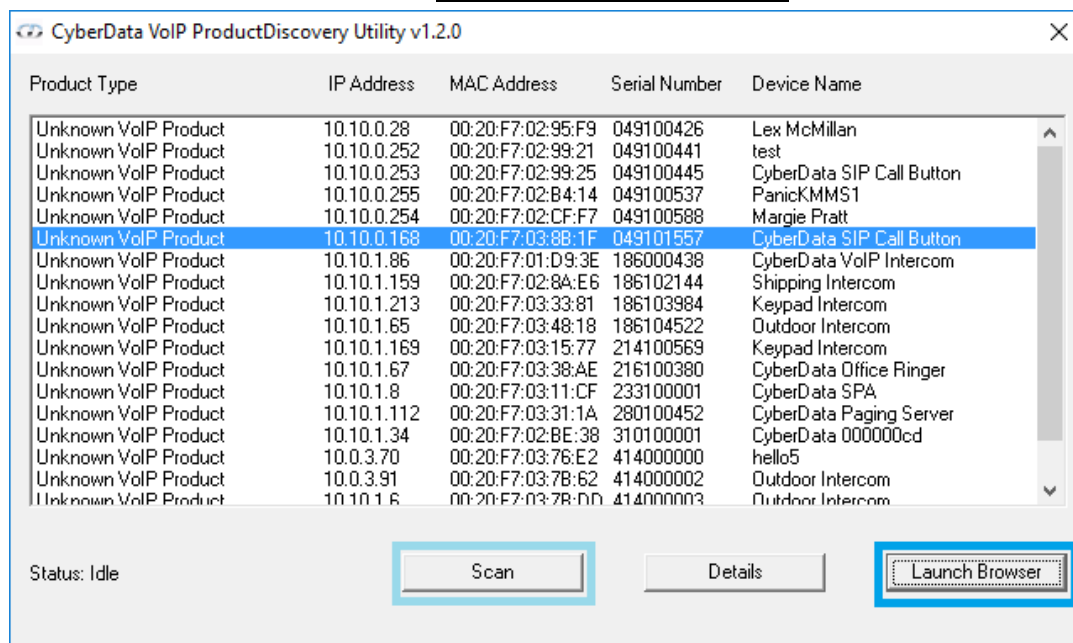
CyberData VoIP ProductDiscovery Utility v1.2.0

| Product Type | IP Address | MAC Address | Serial Number | Device Name |
|---|---|---|---|---|
| Unknown VoIP Product | 10.10.0.28 | 00:20:F7:02:95:F9 | 049100426 | Lex McMillan |
| Unknown VoIP Product | 10.10.0.252 | 00:20:F7:02:99:21 | 049100441 | test |
| Unknown VoIP Product | 10.10.0.253 | 00:20:F7:02:99:25 | 049100445 | CyberData SIP Call Button |
| Unknown VoIP Product | 10.10.0.255 | 00:20:F7:02:B4:14 | 049100537 | PanicKMMS1 |
| Unknown VoIP Product | 10.10.0.254 | 00:20:F7:02:CF:F7 | 049100588 | Margie Pratt |
| Unknown VoIP Product | 10.10.0.168 | 00:20:F7:03:8B:1F | 049101557 | CyberData SIP Call Button |
| Unknown VoIP Product | 10.10.1.86 | 00:20:F7:01:D9:3E | 186000438 | CyberData VoIP Intercom |
| Unknown VoIP Product | 10.10.1.159 | 00:20:F7:02:8A:E6 | 186102144 | Shipping Intercom |
| Unknown VoIP Product | 10.10.1.213 | 00:20:F7:03:33:81 | 186103984 | Keypad Intercom |
| Unknown VoIP Product | 10.10.1.65 | 00:20:F7:03:48:18 | 186104522 | Outdoor Intercom |
| Unknown VoIP Product | 10.10.1.169 | 00:20:F7:03:15:77 | 214100569 | Keypad Intercom |
| Unknown VoIP Product | 10.10.1.67 | 00:20:F7:03:38:AE | 216100380 | CyberData Office Ringer |
| Unknown VoIP Product | 10.10.1.8 | 00:20:F7:03:11:CF | 233100001 | CyberData SPA |
| Unknown VoIP Product | 10.10.1.112 | 00:20:F7:03:31:1A | 280100452 | CyberData Paging Server |
| Unknown VoIP Product | 10.10.1.34 | 00:20:F7:02:BE:38 | 310100001 | CyberData 000000cd |
| Unknown VoIP Product | 10.0.3.70 | 00:20:F7:03:76:E2 | 414000000 | hello5 |
| Unknown VoIP Product | 10.0.3.91 | 00:20:F7:03:7B:62 | 414000002 | Outdoor Intercom |
| Unknown VoIP Product | 10.10.1.6 | 00:20:F7:03:7B:DD | 414000003 | Outdoor Intercom |

Status: Idle

Scan

Details

Launch Browser